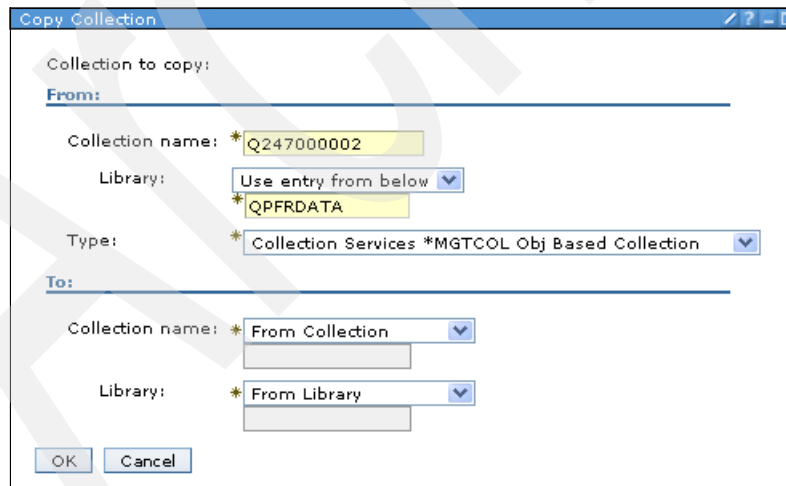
Copy Collection

Collection to copy:

From:

Collection name: * Q247000002

Library: Use entry from below

* QPFRDATA

Type: * Collection Services *MGTCOL Obj Based Collection

To:

Collection name: * From Collection

Library: * From Library

OK Cancel